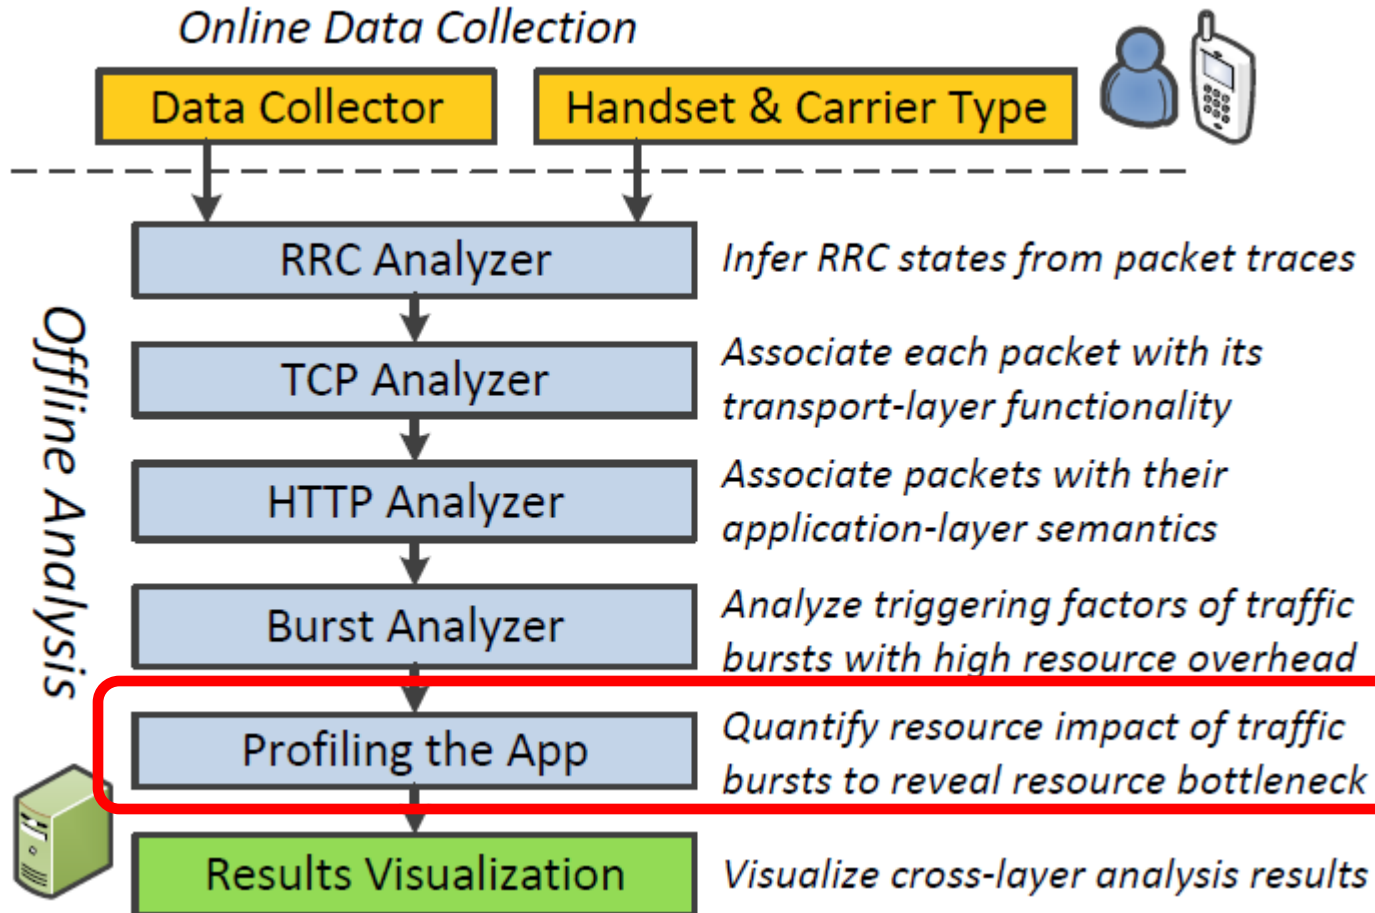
Online Data Collection

Data Collector

Handset & Carrier Type

Offline Analysis

RRC Analyzer

Infer RRC states from packet traces

TCP Analyzer

Associate each packet with its transport-layer functionality

HTTP Analyzer

Associate packets with their application-layer semantics

Burst Analyzer

Analyze triggering factors of traffic bursts with high resource overhead

Profiling the App

Quantify resource impact of traffic bursts to reveal resource bottleneck

Results Visualization

Visualize cross-layer analysis results